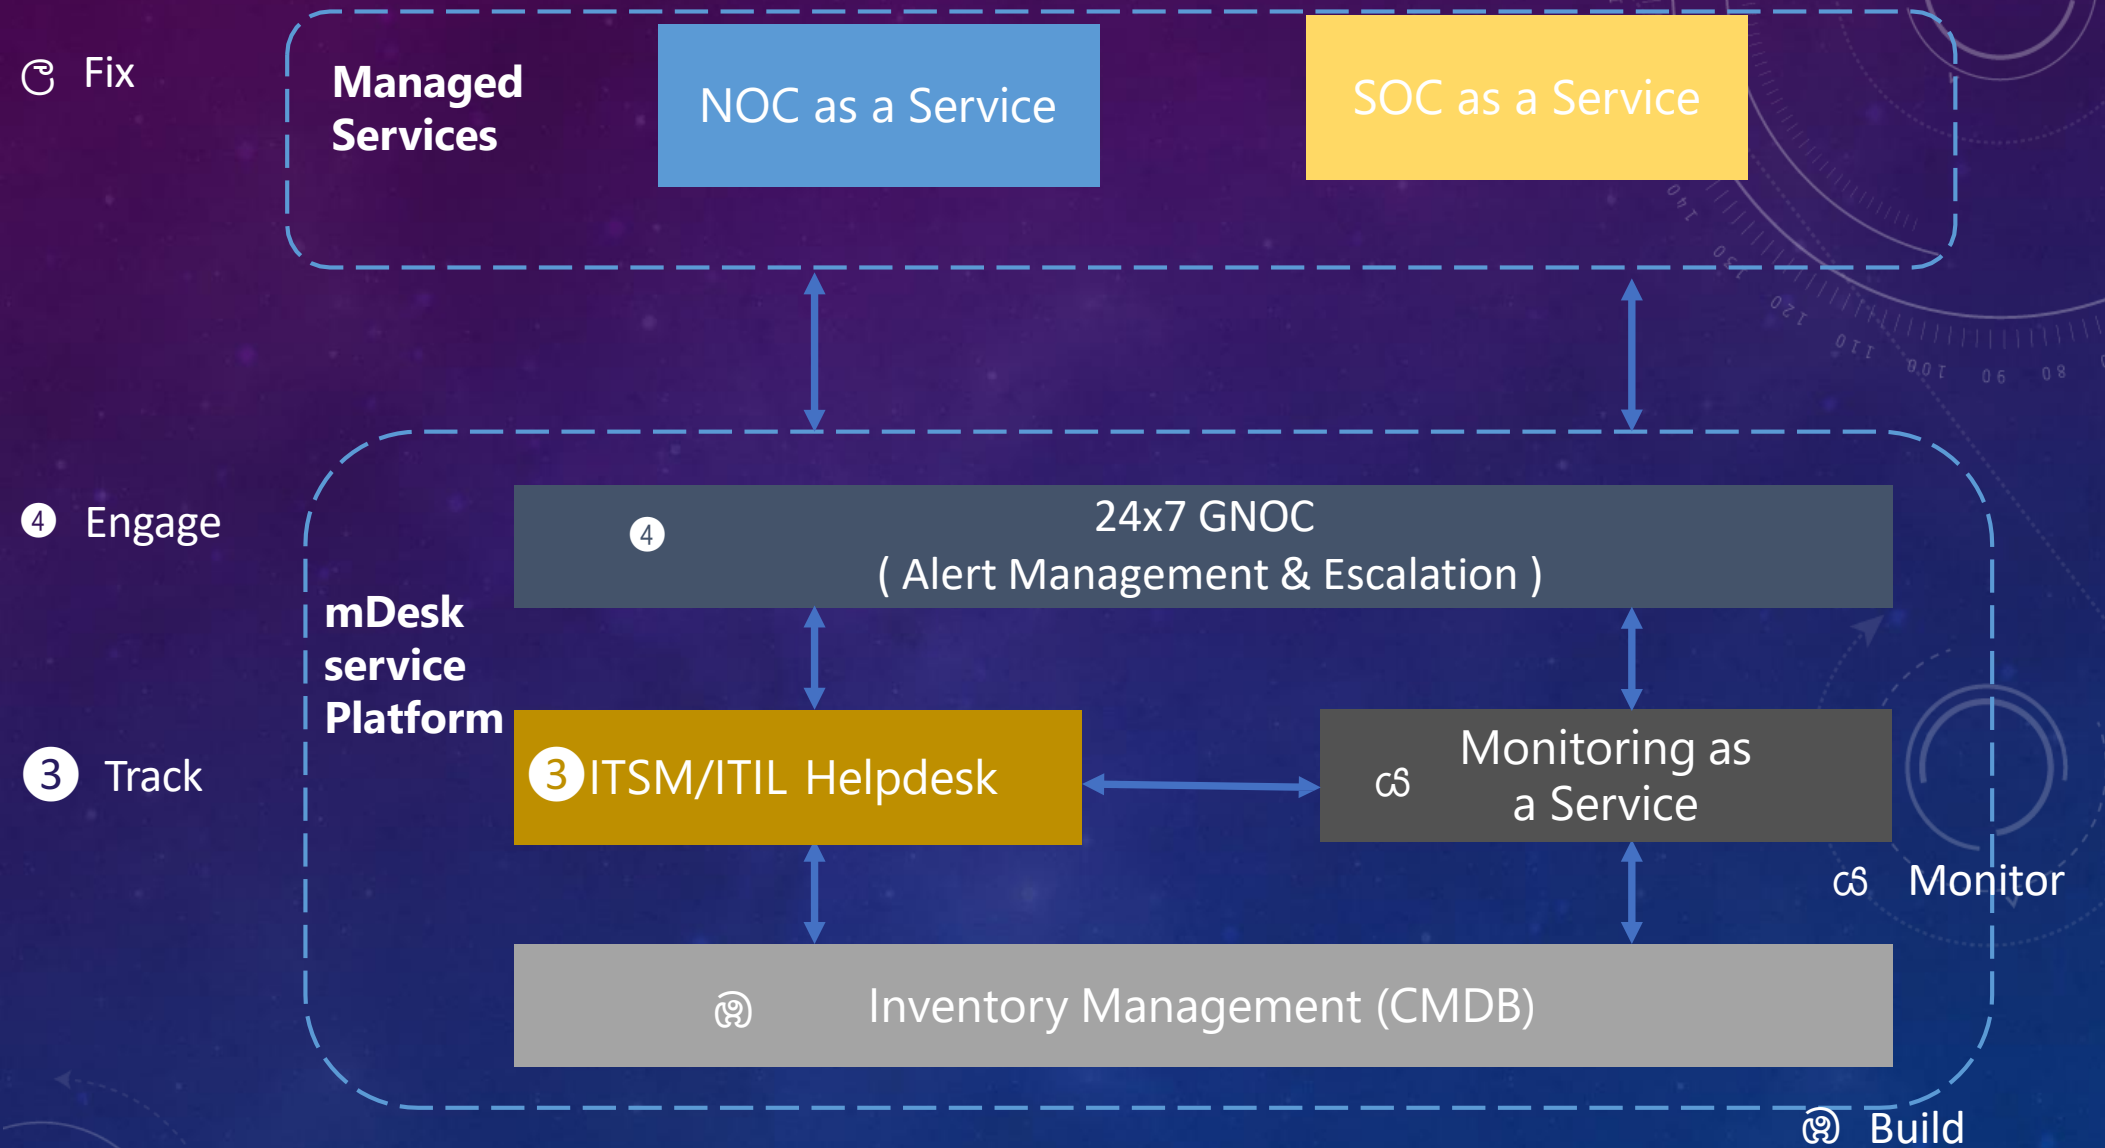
Fix

Managed Services

NOC as a Service

SOC as a Service

4 Engage

24x7 GNOC
( Alert Management & Escalation )

mDesk service Platform

3 Track

3 ITSM/ITIL Helpdesk

Monitoring as a Service

Monitor

Inventory Management (CMDB)

Build